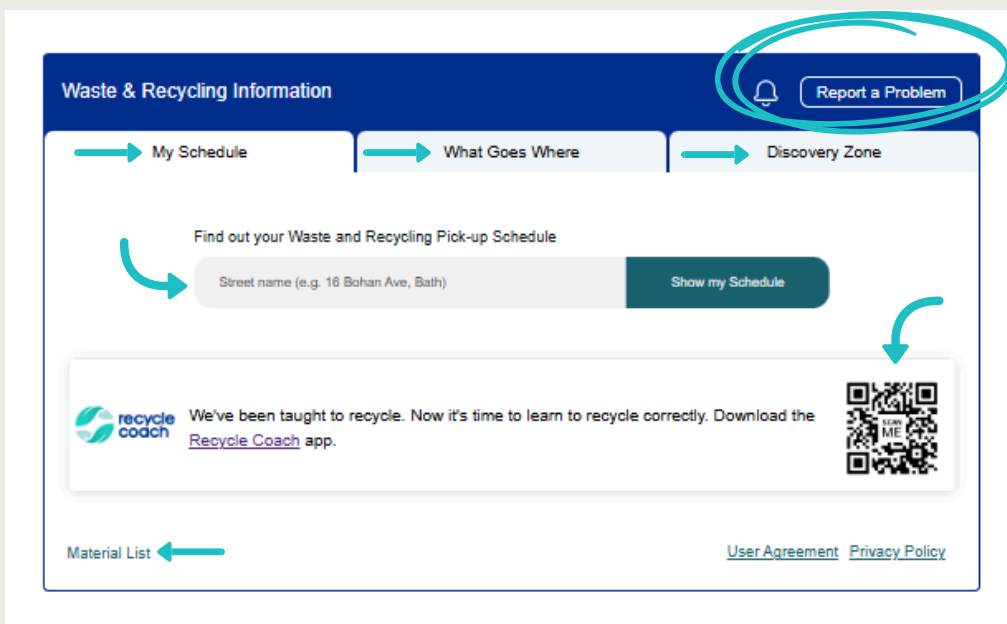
Waste & Recycling Information

Report a Problem

My Schedule

What Goes Where

Discovery Zone

Find out your Waste and Recycling Pick-up Schedule

Street name (e.g. 16 Bohan Ave, Bath)

Show my Schedule

recycle coach

We've been taught to recycle. Now it's time to learn to recycle correctly. Download the Recycle Coach app.

SCAN ME

Material List

User Agreement

Privacy Policy